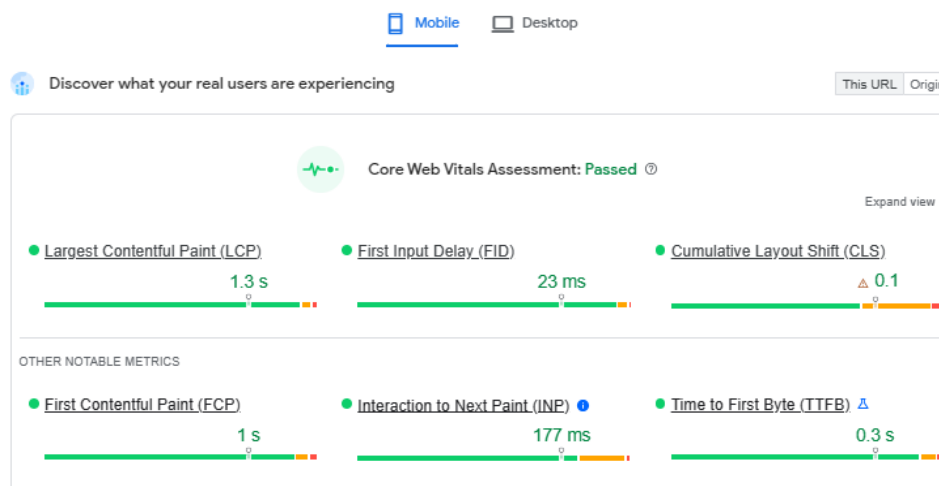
Mobile Desktop

Discover what your real users are experiencing

This URL Origi

Core Web Vitals Assessment: Passed

Expand view

Largest Contentful Paint (LCP)
1.3 s

First Input Delay (FID)
23 ms

Cumulative Layout Shift (CLS)
0.1

OTHER NOTABLE METRICS

First Contentful Paint (FCP)
1 s

Interaction to Next Paint (INP)
177 ms

Time to First Byte (TTFB)
0.3 s